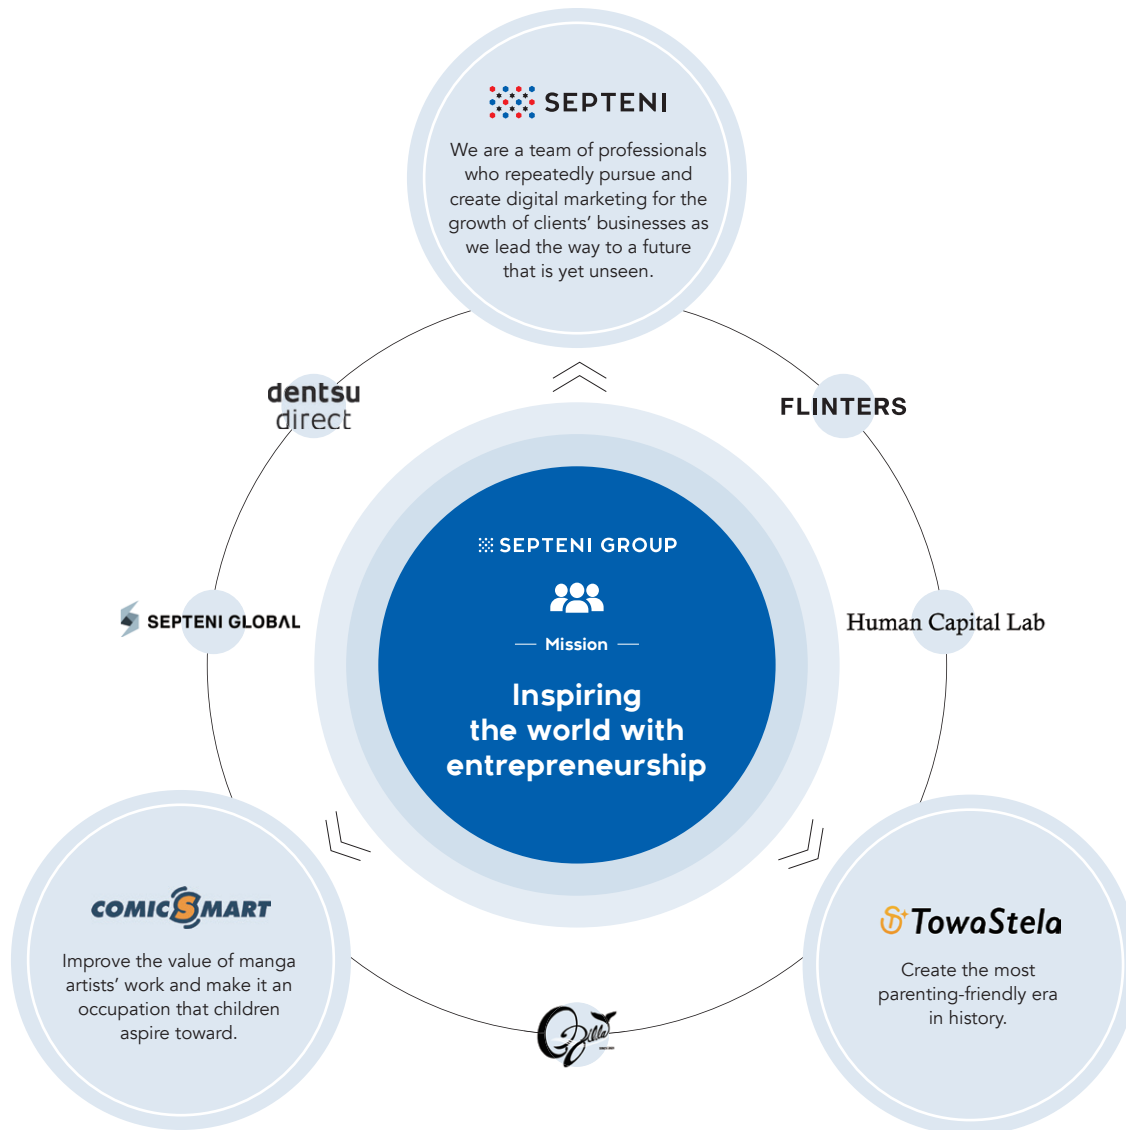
SEPTENI

We are a team of professionals who repeatedly pursue and create digital marketing for the growth of clients' businesses as we lead the way to a future that is yet unseen.

dentsu direct

FLINTERS

SEPTENI GROUP

Mission

Inspiring the world with entrepreneurship

SEPTENI GLOBAL

Human Capital Lab

COMICSMART

Improve the value of manga artists' work and make it an occupation that children aspire toward.

TowaStela

Create the most parenting-friendly era in history.